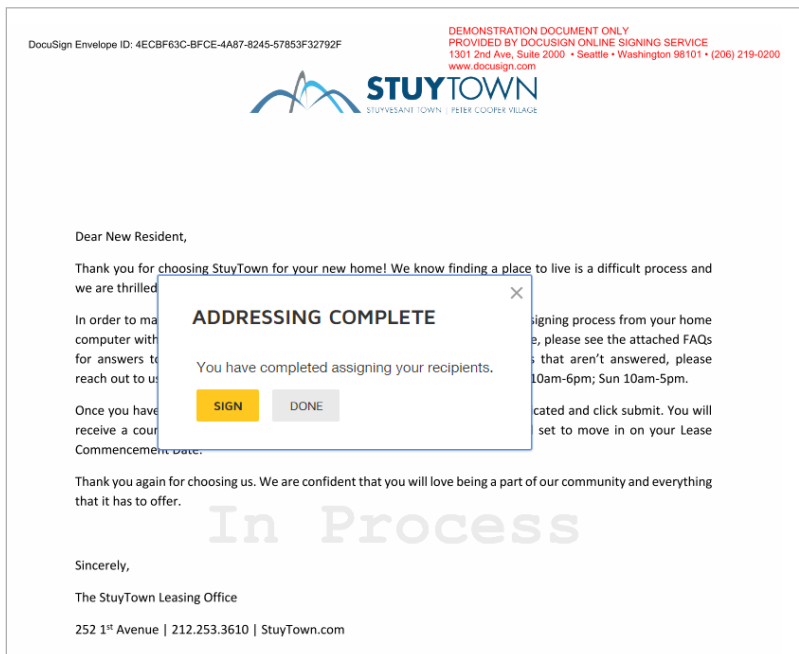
DocuSign Envelope ID: 4ECBF63C-BFCE-4A87-8245-57853F32792F

DEMONSTRATION DOCUMENT ONLY
PROVIDED BY DOCUSIGN ONLINE SIGNING SERVICE
1301 2nd Ave, Suite 2000 • Seattle • Washington 98101 • (206) 219-0200
www.docusign.com

STUYTOWN
STUYVESANT TOWN | PETER COOPER VILLAGE

Dear New Resident,

Thank you for choosing StuyTown for your new home! We know finding a place to live is a difficult process and we are thrilled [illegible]

In order to ma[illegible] signing process from your home computer with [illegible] e, please see the attached FAQs for answers t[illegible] s that aren't answered, please reach out to us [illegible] 10am-6pm; Sun 10am-5pm.

Once you have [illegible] cated and click submit. You will receive a cou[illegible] set to move in on your Lease Commencement Date.

Thank you again for choosing us. We are confident that you will love being a part of our community and everything that it has to offer.

In Process

Sincerely,

The StuyTown Leasing Office

252 1$^{st}$ Avenue | 212.253.3610 | StuyTown.com

×

ADDRESSING COMPLETE

You have completed assigning your recipients.

SIGN

DONE